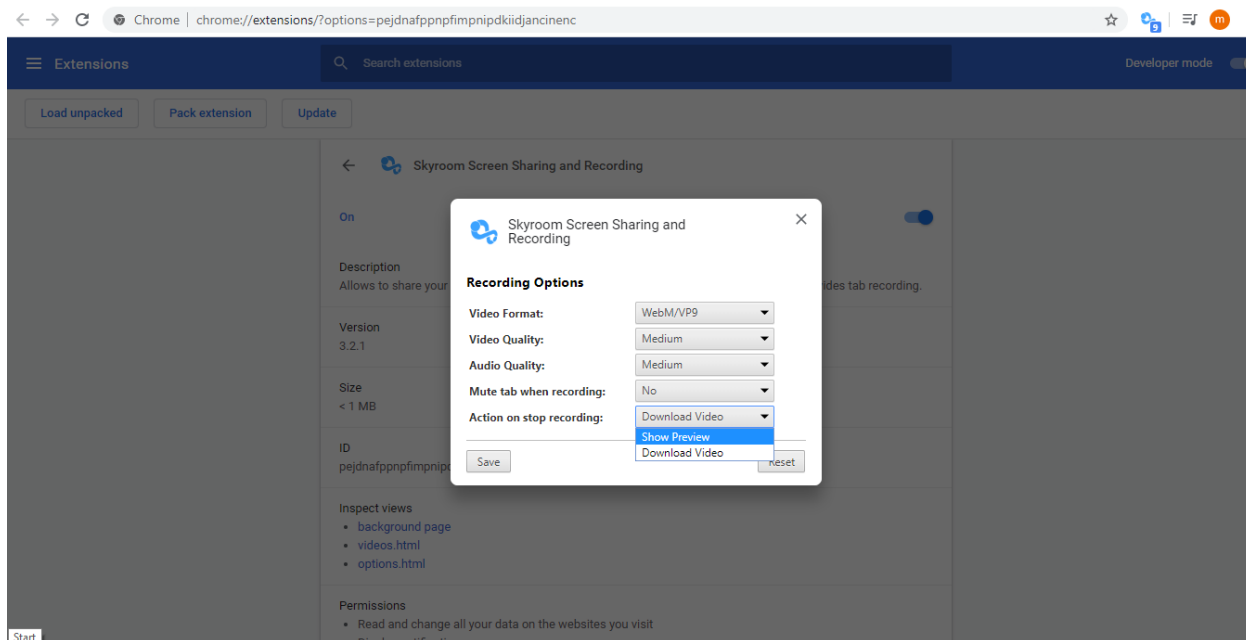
Chrome | chrome://extensions/?options=pejdnafppnpfimpnipdkiidjancinenc

m

Extensions

Search extensions

Developer mode

Load unpacked

Pack extension

Update

Skyroom Screen Sharing and Recording

On

Description

Allows to share your

ides tab recording.

Version

3.2.1

Size

< 1 MB

ID

pejdnafppnpfimpnipc

Inspect views

• background page
• videos.html
• options.html

Permissions

• Read and change all your data on the websites you visit

Start

Skyroom Screen Sharing and Recording

Recording Options

| | |
|---|---|
| Video Format: | WebM/VP9 |
| Video Quality: | Medium |
| Audio Quality: | Medium |
| Mute tab when recording: | No |
| Action on stop recording: | Download Video |

Show Preview

Download Video

Save

Reset